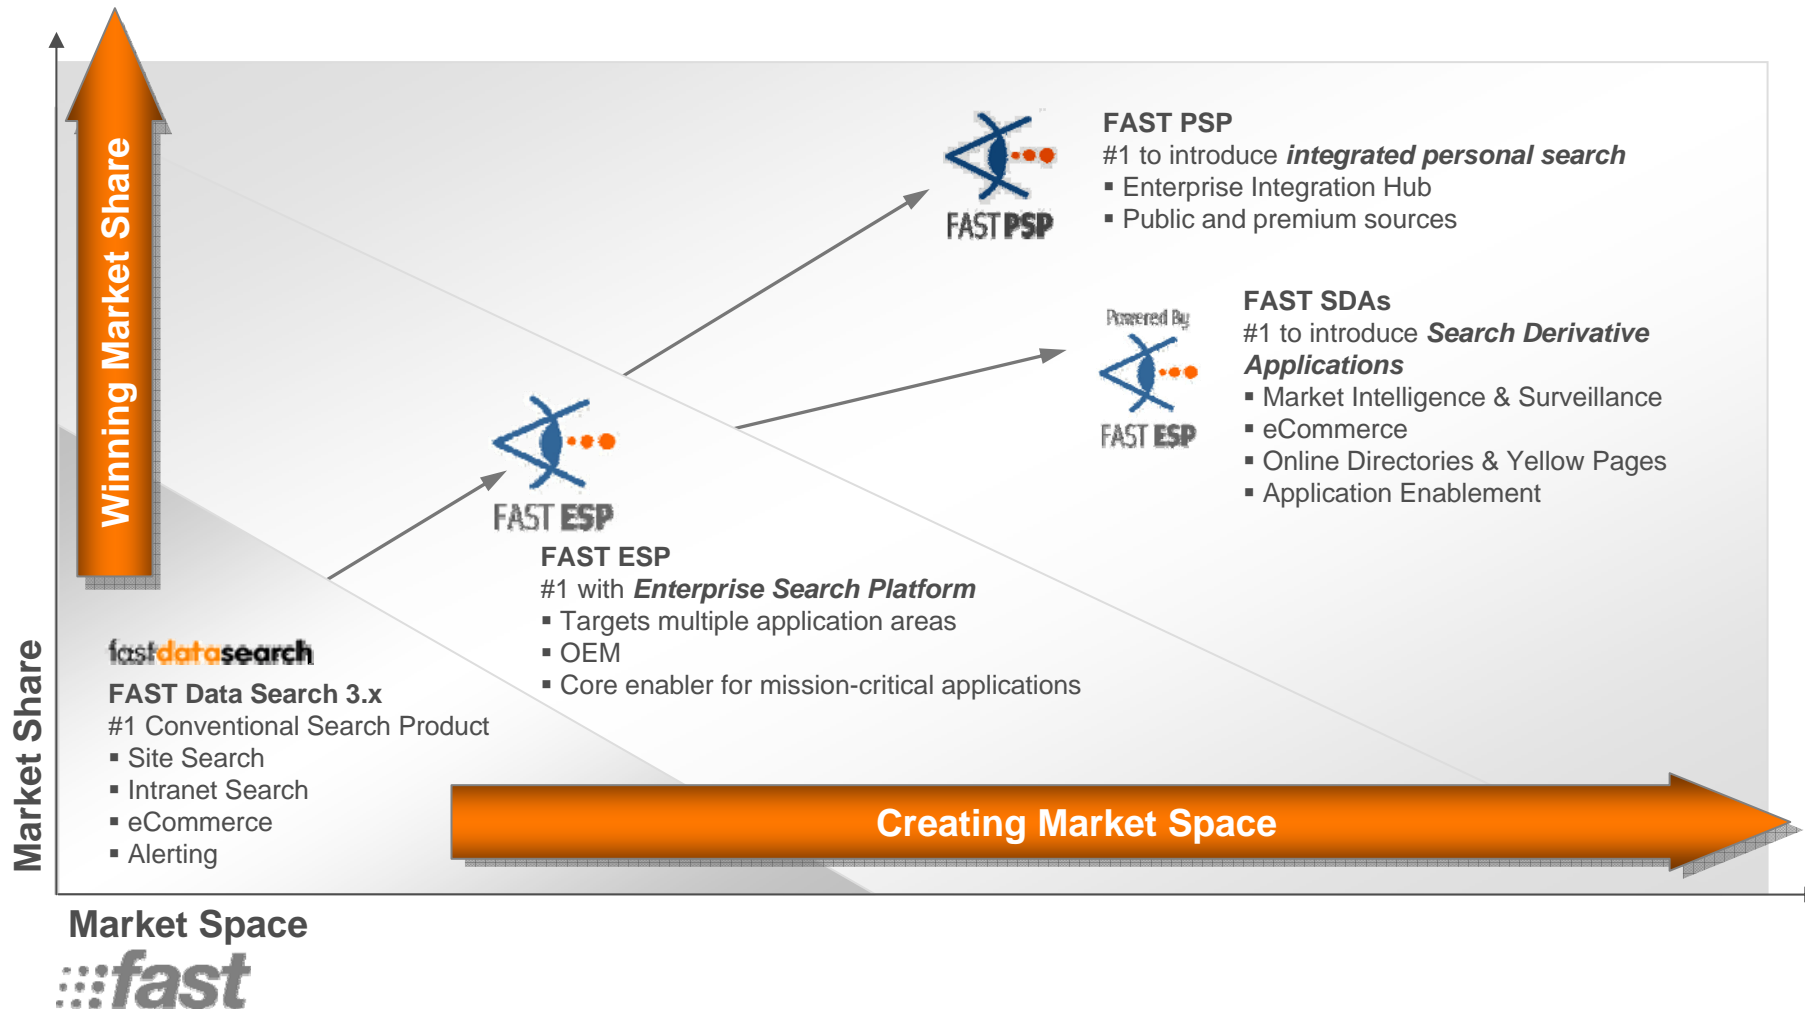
Winning Market Share

FAST PSP

FAST PSP
#1 to introduce *integrated personal search*
▪ Enterprise Integration Hub
▪ Public and premium sources

Powered By
FAST ESP

FAST SDAs
#1 to introduce *Search Derivative Applications*
▪ Market Intelligence & Surveillance
▪ eCommerce
▪ Online Directories & Yellow Pages
▪ Application Enablement

FAST ESP

FAST ESP
#1 with *Enterprise Search Platform*
▪ Targets multiple application areas
▪ OEM
▪ Core enabler for mission-critical applications

fastdatasearch
FAST Data Search 3.x
#1 Conventional Search Product
▪ Site Search
▪ Intranet Search
▪ eCommerce
▪ Alerting

Creating Market Space

Market Share

Market Space

fast